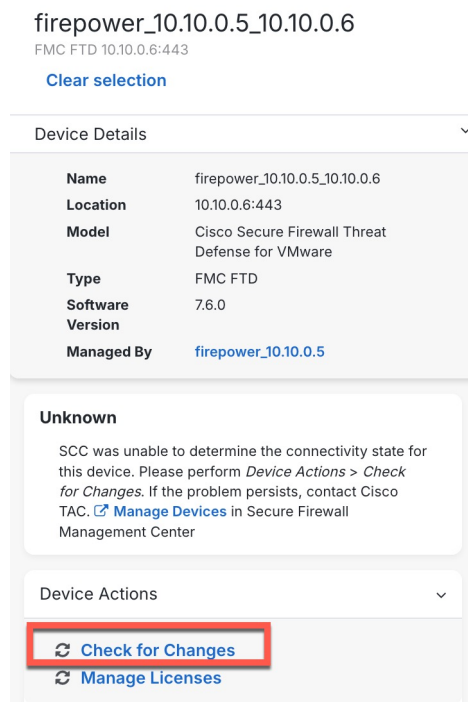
firepower_10.10.0.5_10.10.0.6
FMC FTD 10.10.0.6:443

Clear selection

Device Details

| | |
|---|---|
| Name | firepower_10.10.0.5_10.10.0.6 |
| Location | 10.10.0.6:443 |
| Model | Cisco Secure Firewall Threat Defense for VMware |
| Type | FMC FTD |
| Software Version | 7.6.0 |
| Managed By | firepower_10.10.0.5 |

Unknown

SCC was unable to determine the connectivity state for this device. Please perform Device Actions > Check for Changes. If the problem persists, contact Cisco TAC. Manage Devices in Secure Firewall Management Center

Device Actions

Check for Changes
Manage Licenses